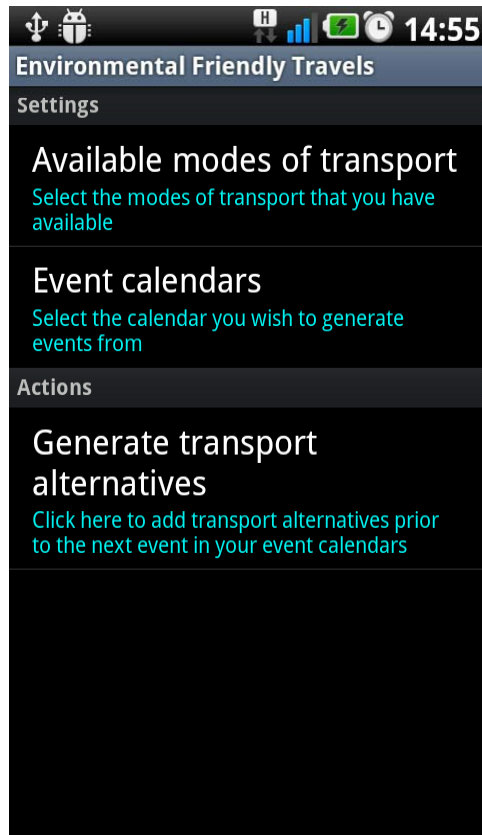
H 14:55

Environmental Friendly Travels

Settings

Available modes of transport
Select the modes of transport that you have available

Event calendars
Select the calendar you wish to generate events from

Actions

Generate transport alternatives
Click here to add transport alternatives prior to the next event in your event calendars